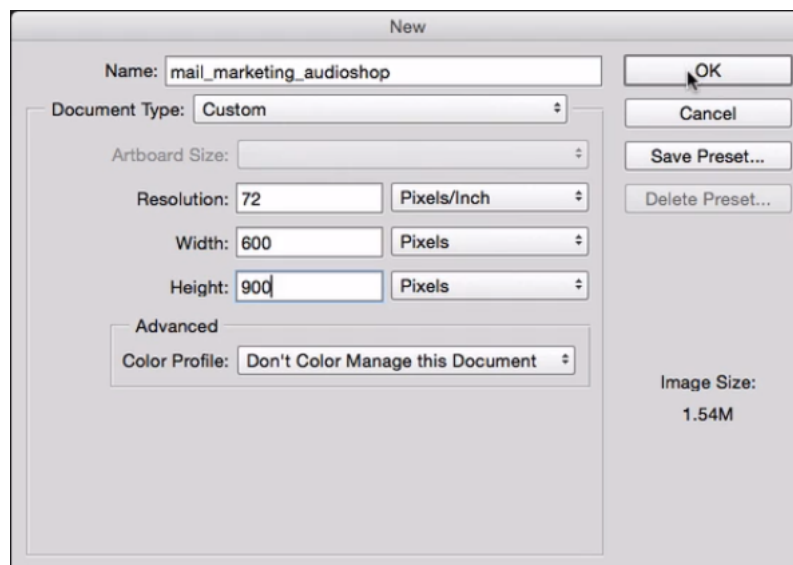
New

Name: mail_marketing_audioshop

OK

Cancel

Save Preset...

Delete Preset...

Document Type: Custom

Artboard Size:

Resolution: 72 Pixels/Inch

Width: 600 Pixels

Height: 900 Pixels

Advanced

Color Profile: Don't Color Manage this Document

Image Size:
1.54M